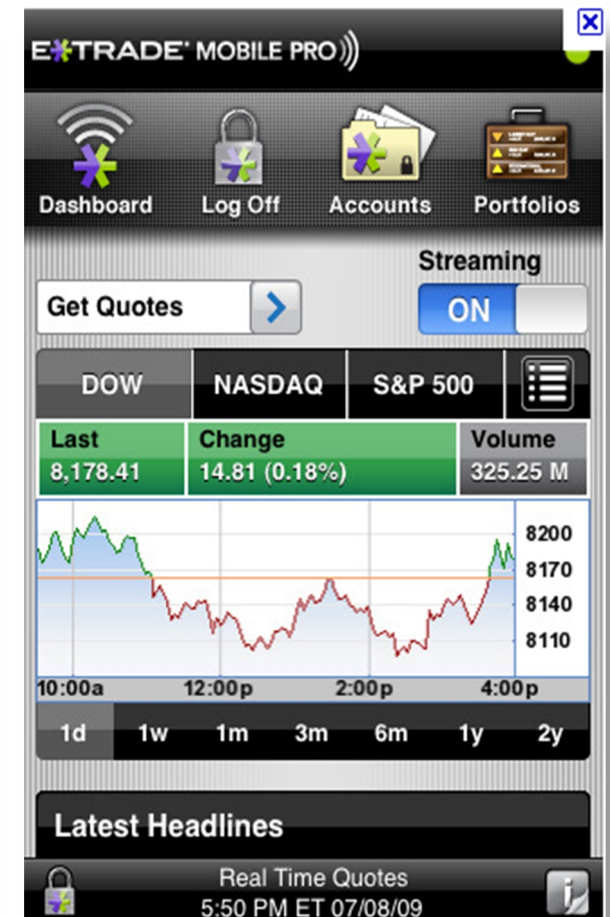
E*TRADE MOBILE PRO

Dashboard
Log Off
Accounts
Portfolios

Streaming
Get Quotes
ON

DOW
NASDAQ
S&P 500

| Last | Change | Volume |
|---|---|---|
| 8,178.41 | 14.81 (0.18%) | 325.25 M |

8200
8170
8140
8110
10:00a
12:00p
2:00p
4:00p

1d
1w
1m
3m
6m
1y
2y

Latest Headlines

Real Time Quotes
5:50 PM ET 07/08/09